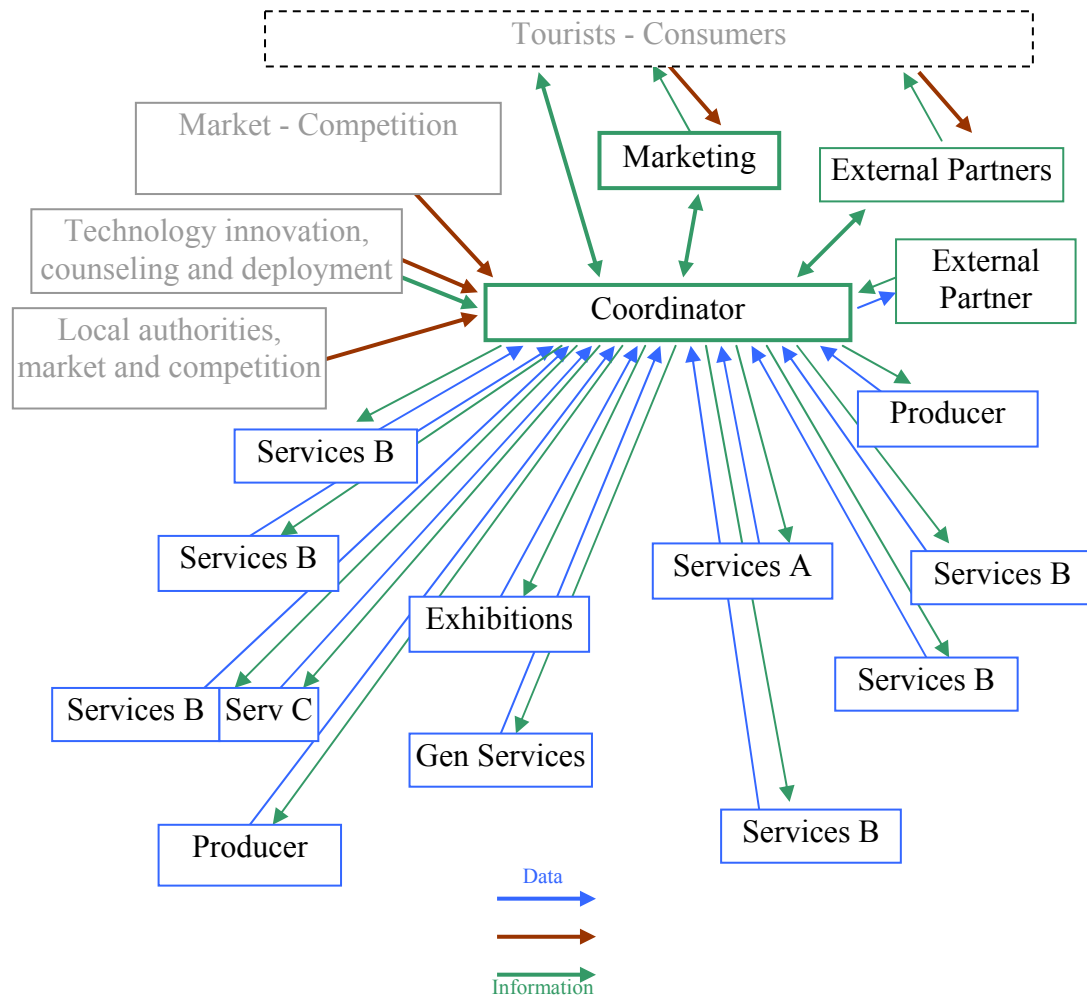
Tourists - Consumers

Market - Competition

Marketing

External Partners

Technology innovation, counseling and deployment

Local authorities, market and competition

Coordinator

External Partner

Producer

Services B

Services B

Services B

Services A

Exhibitions

Services B

Services B

Serv C

Gen Services

Producer

Services B

Data

Information